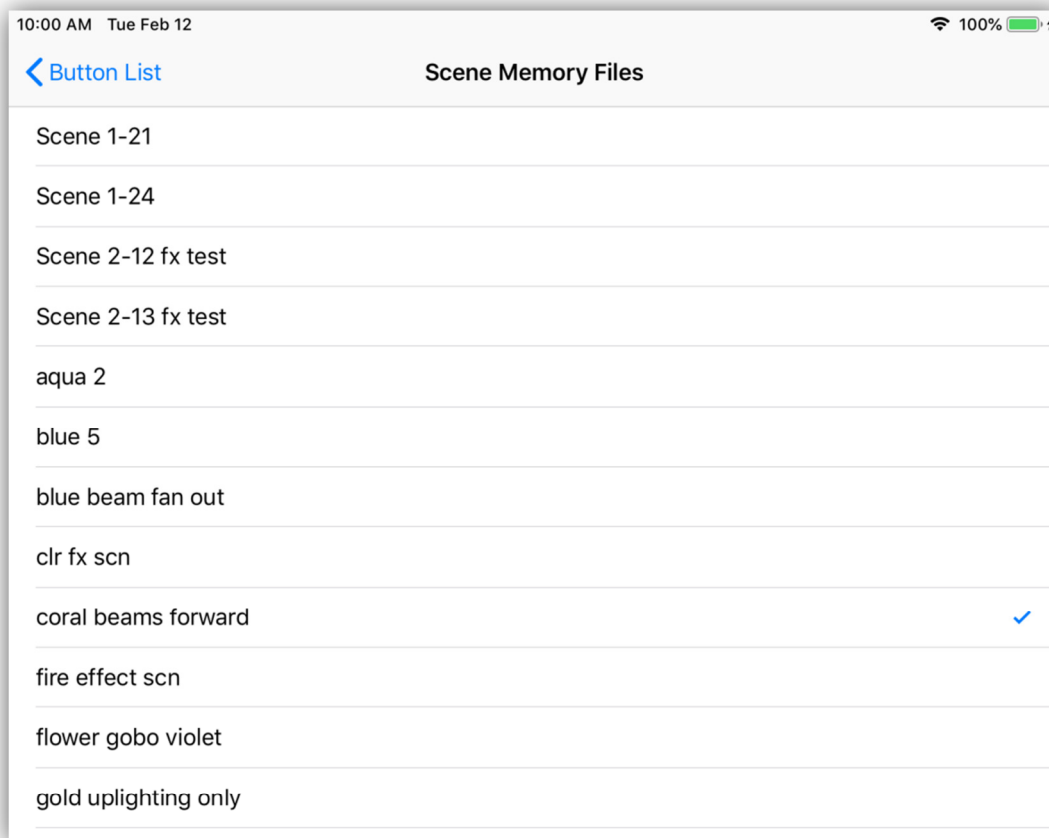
10:00 AM Tue Feb 12

100%

Button List

Scene Memory Files

Scene 1-21

Scene 1-24

Scene 2-12 fx test

Scene 2-13 fx test

aqua 2

blue 5

blue beam fan out

clr fx scn

coral beams forward

fire effect scn

flower gobo violet

gold uplighting only